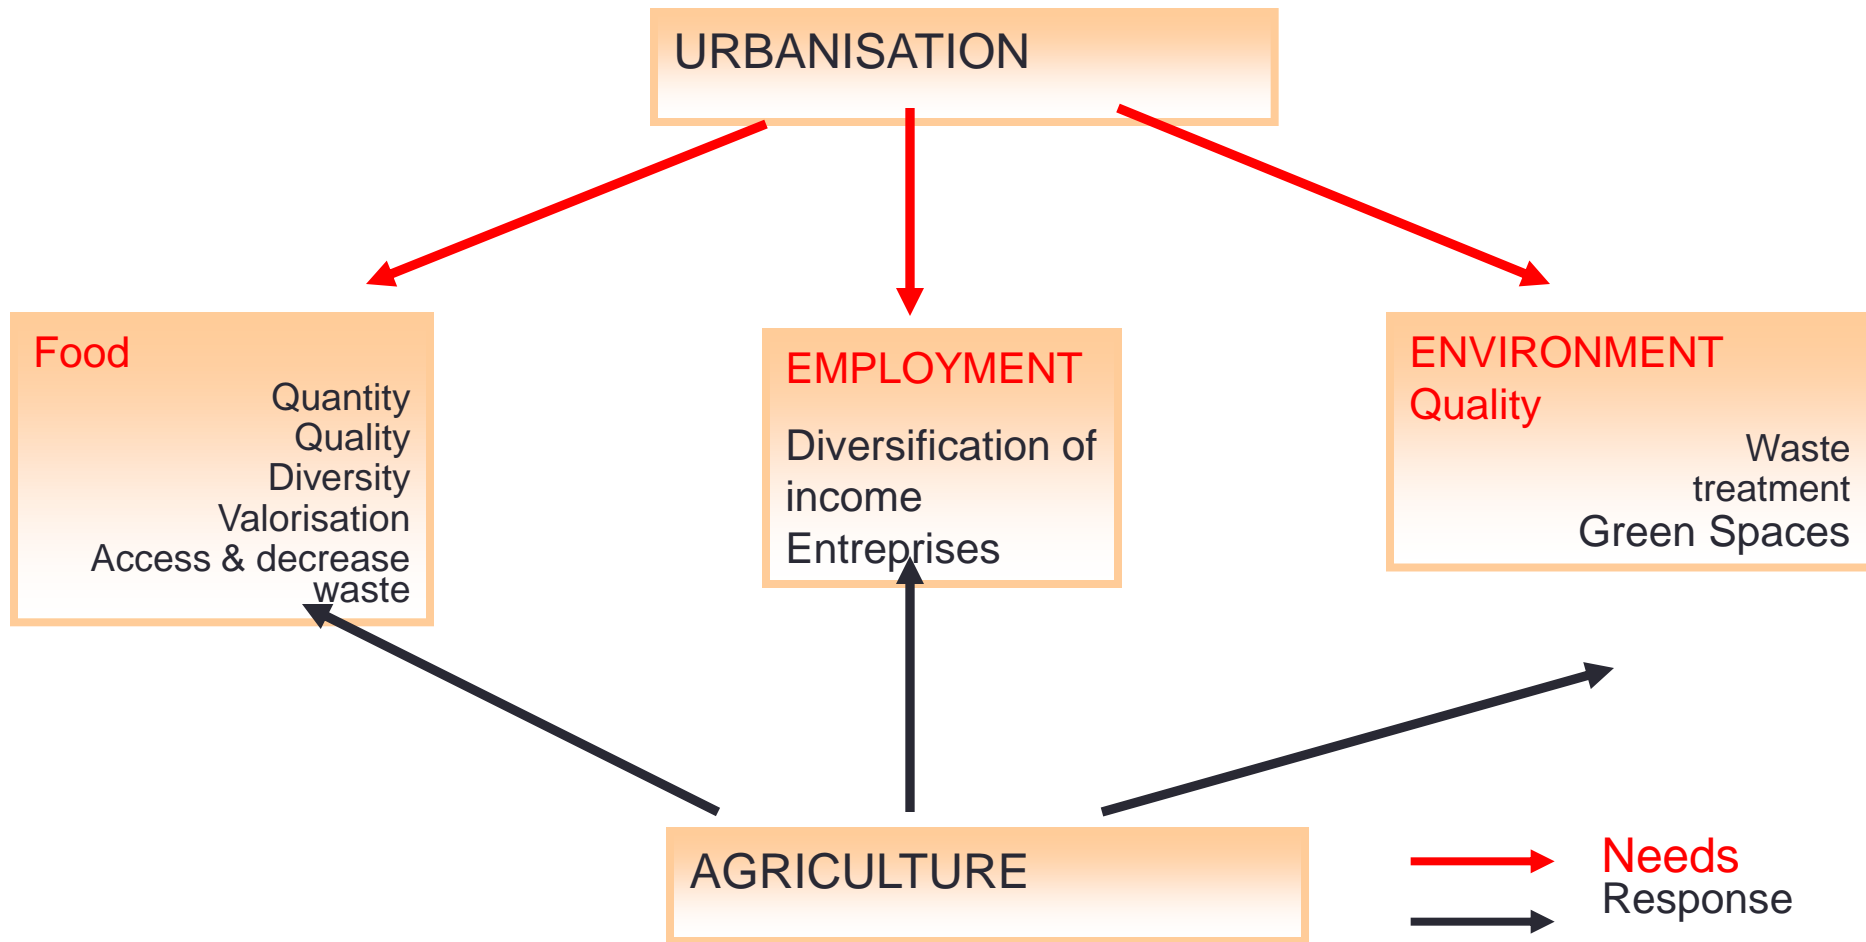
URBANISATION

Food
Quantity
Quality
Diversity
Valorisation
Access & decrease waste

EMPLOYMENT
Diversification of income
Entreprises

ENVIRONMENT
Quality
Waste treatment
Green Spaces

AGRICULTURE

Needs
Response